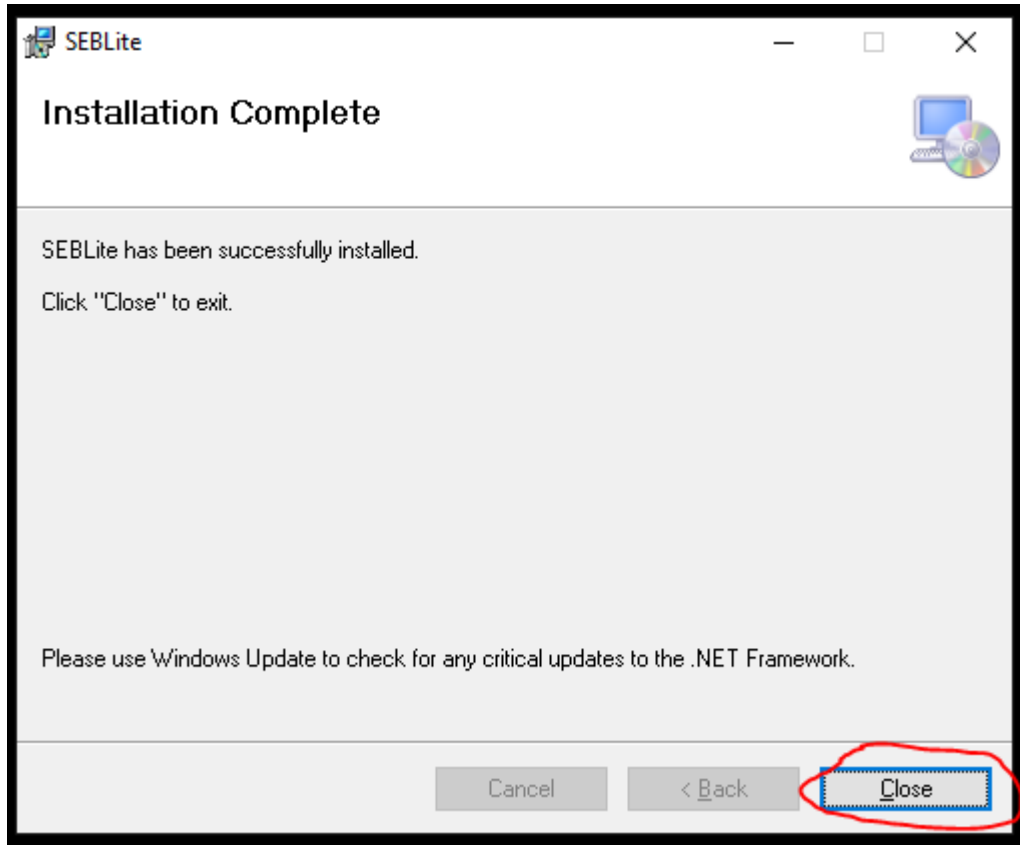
SEBLite

Installation Complete

SEBLite has been successfully installed.

Click "Close" to exit.

Please use Windows Update to check for any critical updates to the .NET Framework.

Cancel

< Back

Close